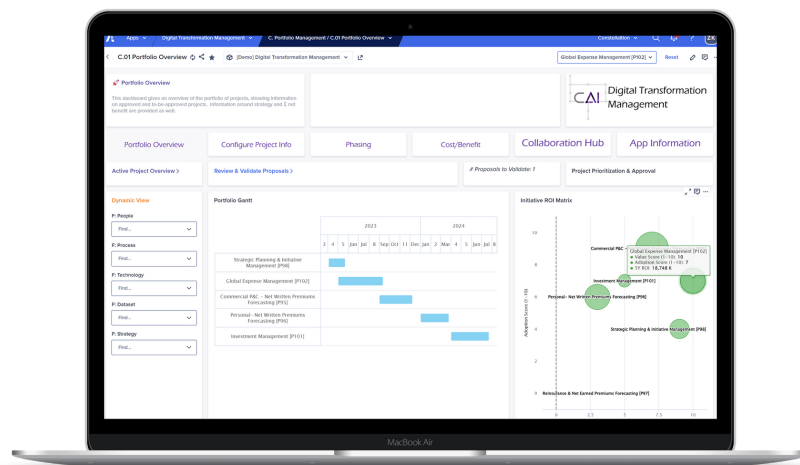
Apps | Digital Transformation Management | C. Portfolio Management / C.01 Portfolio Overview | Constellation | ZK

C.01 Portfolio Overview | (Demo) Digital Transformation Management | Global Expense Management [P102] | Reset

Portfolio Overview

This dashboard gives an overview of the portfolio of projects, showing information on approved and to-be-approved projects. Information around strategy and $ net benefit are provided as well.

CAI Digital Transformation Management

Portfolio Overview | Configure Project Info | Phasing | Cost/Benefit | Collaboration Hub | App Information

Active Project Overview > | Review & Validate Proposals > | # Proposals to Validate: 1 | Project Prioritization & Approval

Dynamic View

P: People
Find...

P: Process
Find...

P: Technology
Find...

P: Dataset
Find...

P: Strategy
Find...

Portfolio Gantt

| | 2023 | 2024 |
|---|---|---|
| | 3 4 5 Jun Jul 8 Sep Oct 11 Dec Jan 2 Mar 4 5 Jun Jul 8 | |
| Strategic Planning & Initiative Management [P98] | | |
| Global Expense Management [P102] | | |
| Commercial P&C – Net Written Premiums Forecasting [P95] | | |
| Personal - Net Written Premiums Forecasting [P96] | | |
| Investment Management [P101] | | |

Initiative ROI Matrix

Commercial P&C
Global Expense Management [P102]
Value Score (1-10): 10
Adoption Score (1-10): 7
5Y ROI: 18,748 K
Investment Management [P101]
Personal - Net Written Premiums Forecasting [P96]
Strategic Planning & Initiative Management [P98]
Reinsurance & Net Earned Premiums Forecasting [P97]

Adoption Score (1-10)
10
8
6
4
2
0
2.5
5
7.5
10

MacBook Air